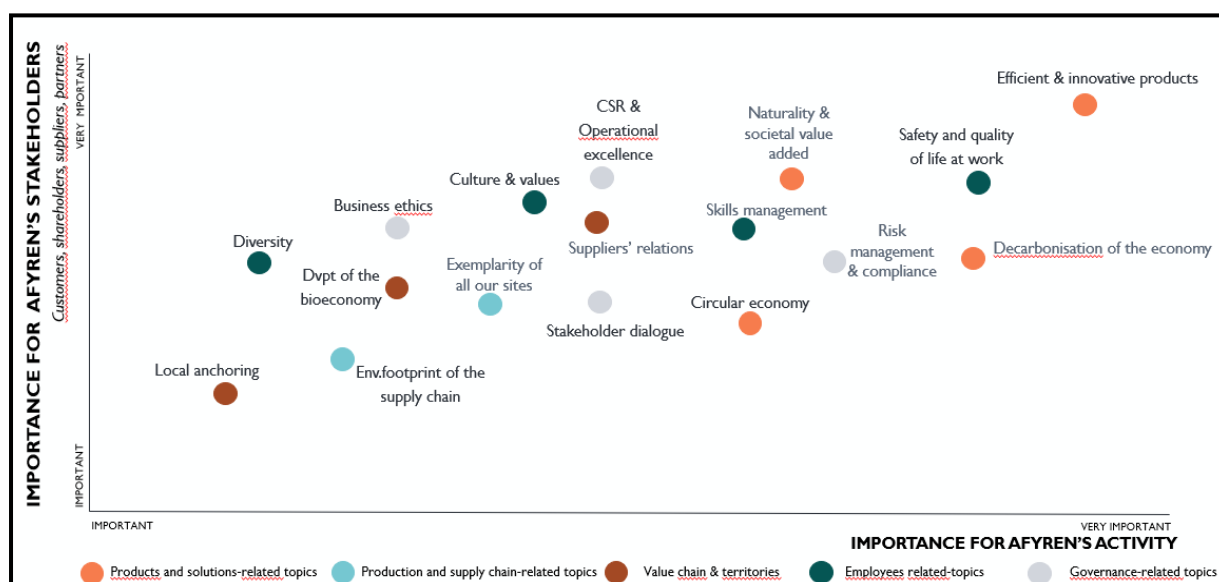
IMPORTANCE FOR AFYREN'S STAKEHOLDERS
Customers, shareholders, suppliers, partners

VERY IMPORTANT

IMPORTANT

Efficient & innovative products

CSR & Operational excellence

Naturality & societal value added

Safety and quality of life at work

Culture & values

Business ethics

Skills management

Suppliers' relations

Risk management & compliance

Decarbonisation of the economy

Diversity

Dvpt of the bioeconomy

Exemplarity of all our sites

Stakeholder dialogue

Circular economy

Local anchoring

Env.footprint of the supply chain

IMPORTANT

VERY IMPORTANT

IMPORTANCE FOR AFYREN'S ACTIVITY

Products and solutions-related topics

Production and supply chain-related topics

Value chain & territories

Employees related-topics

Governance-related topics